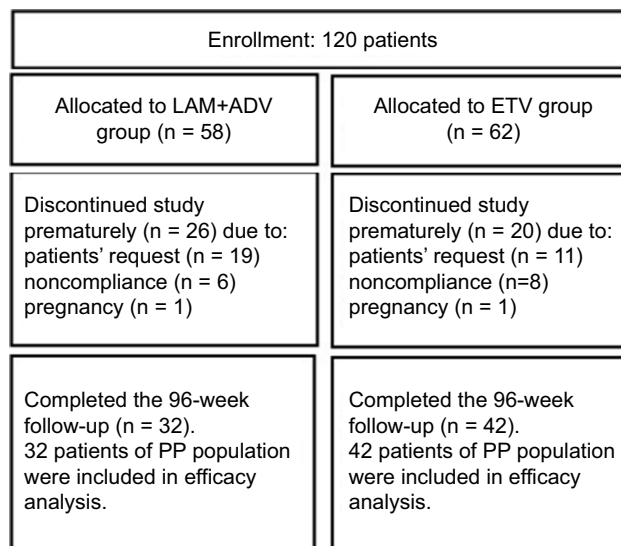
Enrollment: 120 patients

Allocated to LAM+ADV group (n = 58)

Discontinued study prematurely (n = 26) due to:
patients' request (n = 19)
noncompliance (n = 6)
pregnancy (n = 1)

Completed the 96-week follow-up (n = 32).
32 patients of PP population were included in efficacy analysis.

Allocated to ETV group (n = 62)

Discontinued study prematurely (n = 20) due to:
patients' request (n = 11)
noncompliance (n=8)
pregnancy (n = 1)

Completed the 96-week follow-up (n = 42).
42 patients of PP population were included in efficacy analysis.